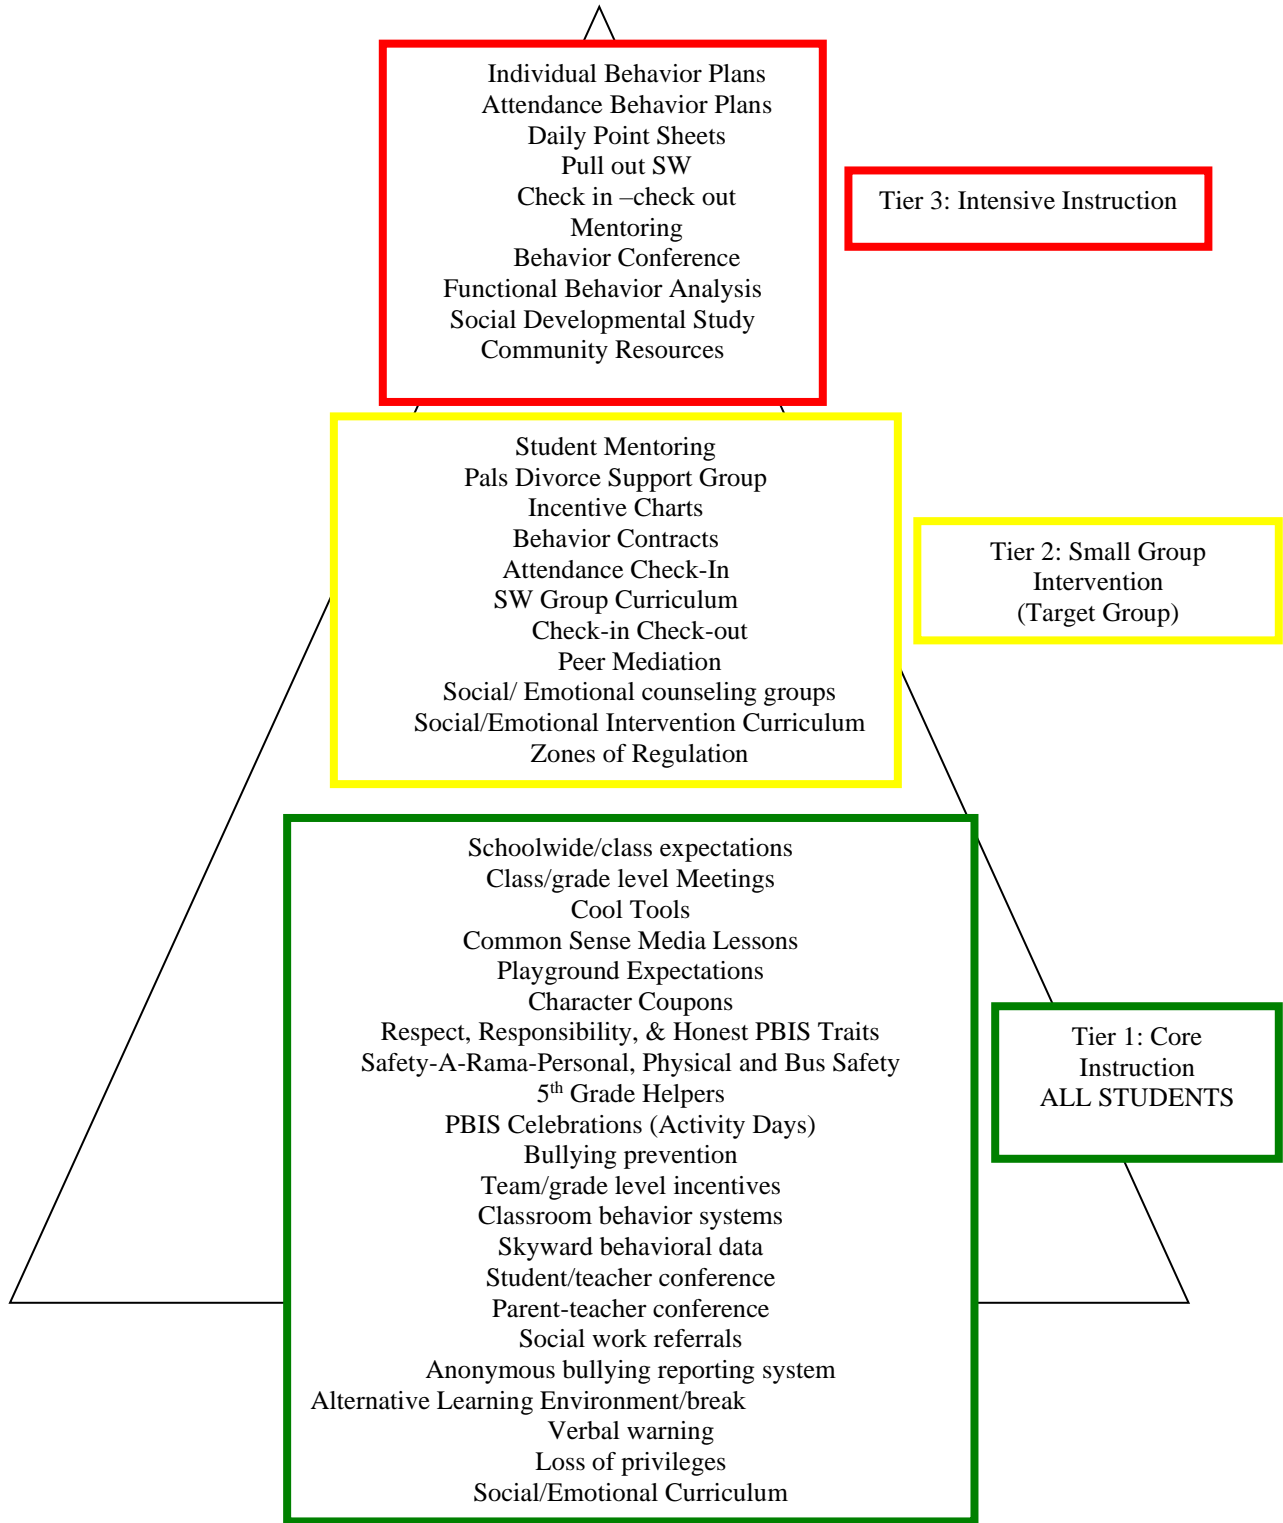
Individual Behavior Plans
Attendance Behavior Plans
Daily Point Sheets
Pull out SW
Check in –check out
Mentoring
Behavior Conference
Functional Behavior Analysis
Social Developmental Study
Community Resources

Tier 3: Intensive Instruction

Student Mentoring
Pals Divorce Support Group
Incentive Charts
Behavior Contracts
Attendance Check-In
SW Group Curriculum
Check-in Check-out
Peer Mediation
Social/ Emotional counseling groups
Social/Emotional Intervention Curriculum
Zones of Regulation

Tier 2: Small Group Intervention (Target Group)

Schoolwide/class expectations
Class/grade level Meetings
Cool Tools
Common Sense Media Lessons
Playground Expectations
Character Coupons
Respect, Responsibility, & Honest PBIS Traits
Safety-A-Rama-Personal, Physical and Bus Safety
$5^{th}$ Grade Helpers
PBIS Celebrations (Activity Days)
Bullying prevention
Team/grade level incentives
Classroom behavior systems
Skyward behavioral data
Student/teacher conference
Parent-teacher conference
Social work referrals
Anonymous bullying reporting system
Alternative Learning Environment/break
Verbal warning
Loss of privileges
Social/Emotional Curriculum

Tier 1: Core Instruction
ALL STUDENTS